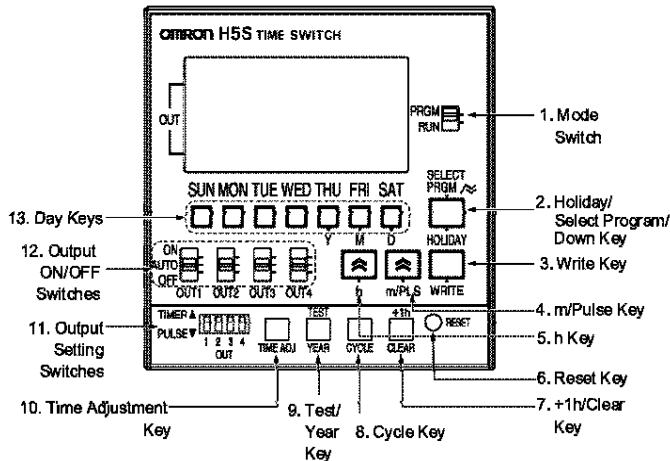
omron H5S TIME SWITCH

OUT

PRGM
RUN

1. Mode Switch

SUN MON TUE WED THU FRI SAT

SELECT PRGM ≈

2. Holiday/ Select Program/ Down Key

13. Day Keys

Y M D

HOLIDAY

12. Output ON/OFF Switches

ON
AUTO
OFF

OUT1 OUT2 OUT3 OUT4

h m/PLS WRITE

3. Write Key

4. m/Pulse Key

TIMER ▲
PULSE ▼

1 2 3 4
OUT

TEST

+1h

RESET

11. Output Setting Switches

TIME ADJ YEAR CYCLE CLEAR

5. h Key

6. Reset Key

10. Time Adjustment Key

9. Test/ Year Key

8. Cycle Key

7. +1h/Clear Key